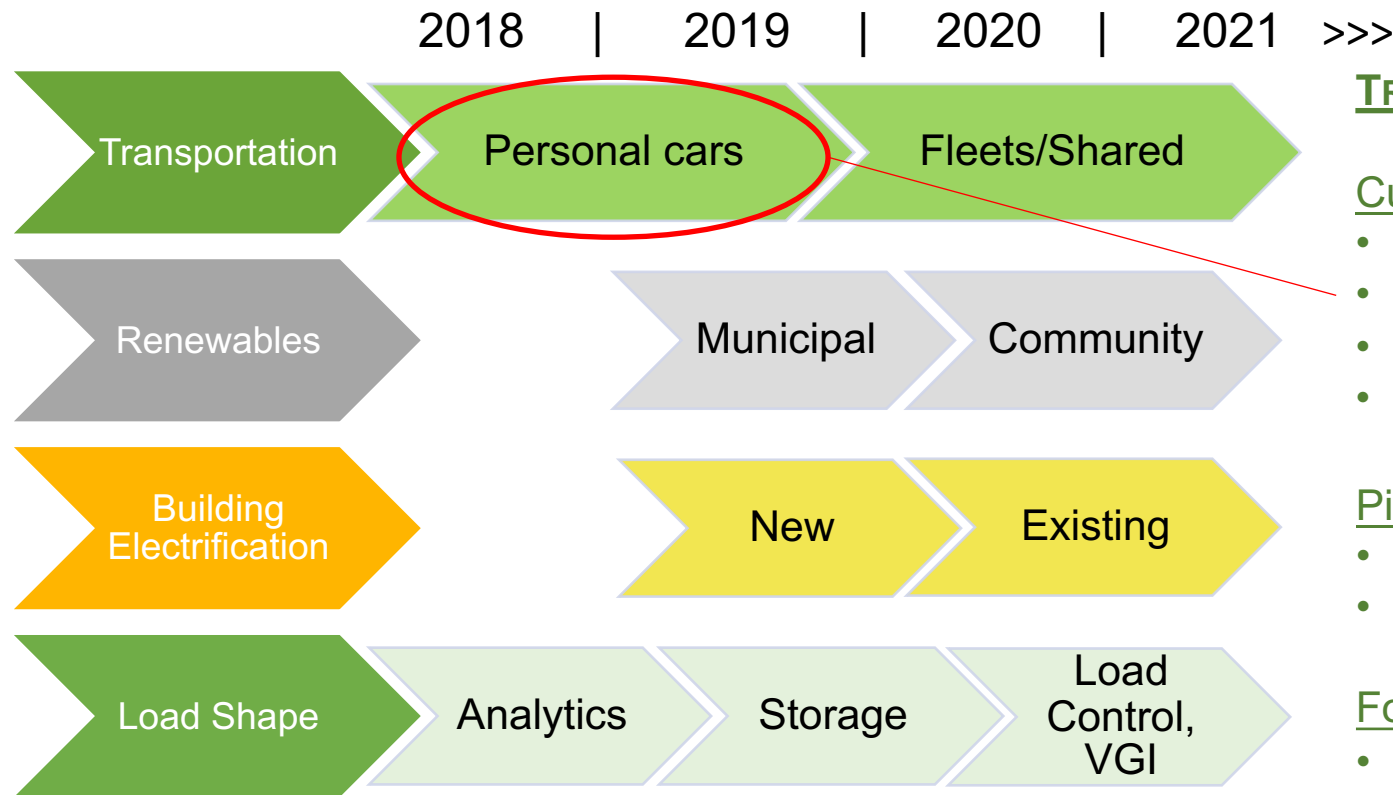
2018 | 2019 | 2020 | 2021 >>>

Transportation

Personal cars

Fleets/Shared

Renewables

Municipal

Community

Building Electrification

New

Existing

Load Shape

Analytics

Storage

Load Control, VGI

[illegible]

Cu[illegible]

Pi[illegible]

Fo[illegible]